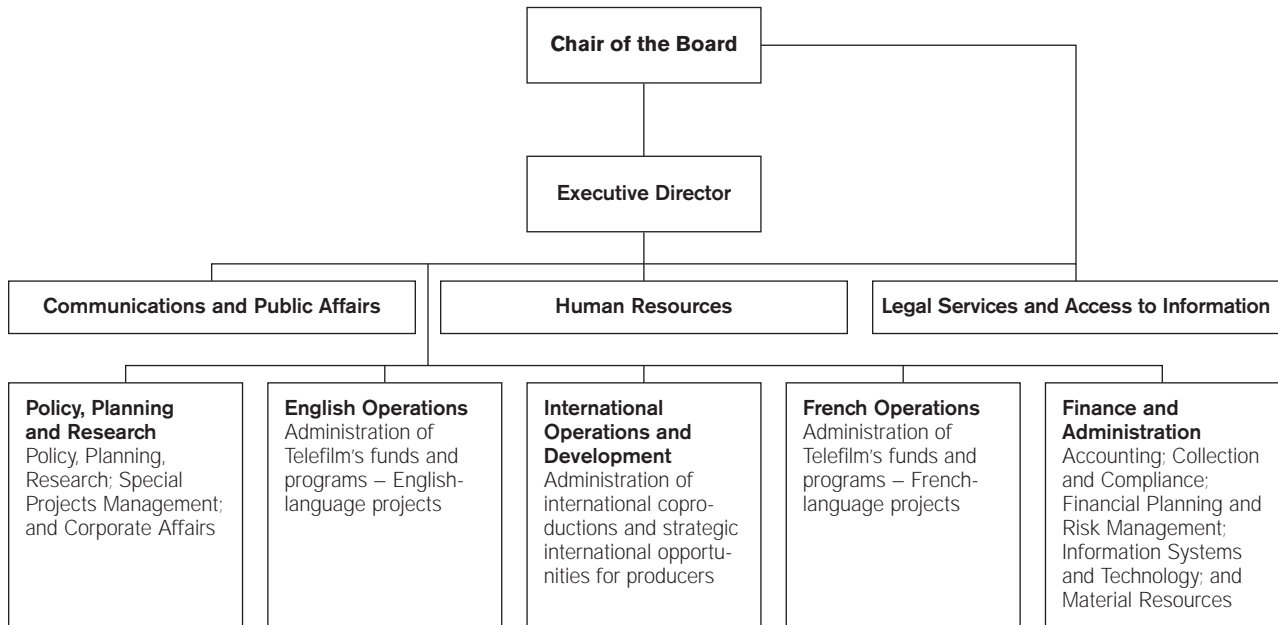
Chair of the Board

Executive Director

Communications and Public Affairs

Human Resources

Legal Services and Access to Information

Policy, Planning and Research
Policy, Planning, Research; Special Projects Management; and Corporate Affairs

English Operations
Administration of Telefilm's funds and programs – English-language projects

International Operations and Development
Administration of international coproductions and strategic international opportunities for producers

French Operations
Administration of Telefilm's funds and programs – French-language projects

Finance and Administration
Accounting; Collection and Compliance; Financial Planning and Risk Management; Information Systems and Technology; and Material Resources